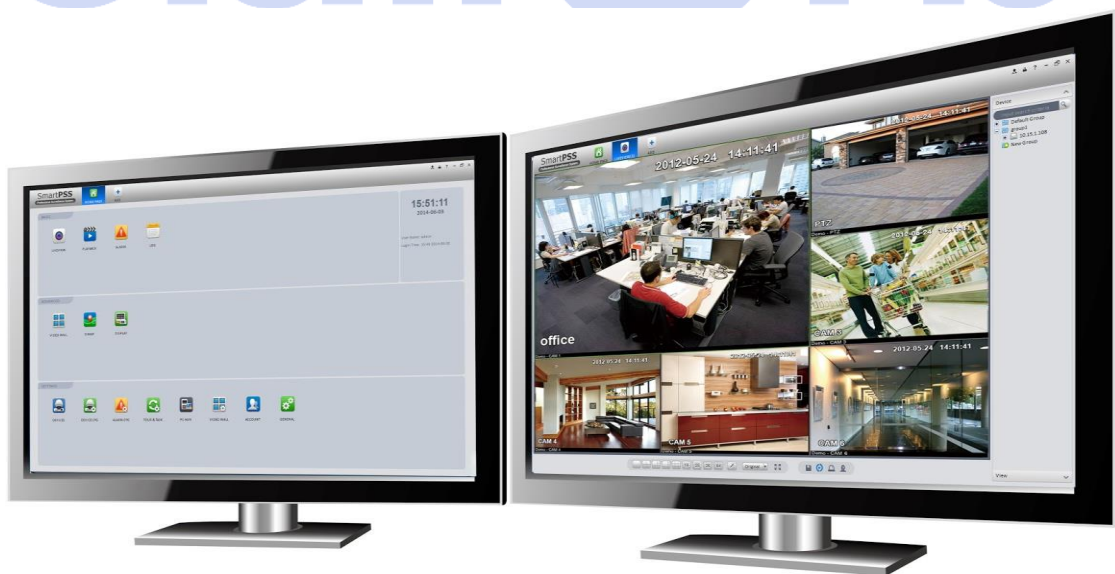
SmartPSS

15:51:11
2014-06-06

SmartPSS

2012-05-24 14:11:41

office

2012-05-24 14:11:41

PTZ

2012-05-24 14:11:41

CAM 3

2012-05-24 14:11:41

CAM 4

2012-05-24 14:11:41

CAM 5

2012-05-24 14:11:41

CAM 6

Device
Default Group
group1
10.15.1.208
New Group

View